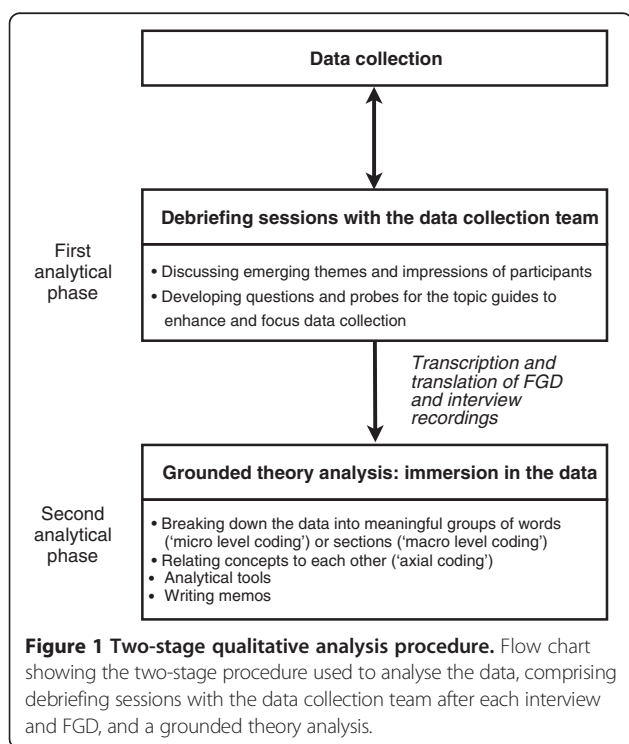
Data collection

First analytical phase

Debriefing sessions with the data collection team

• Discussing emerging themes and impressions of participants
• Developing questions and probes for the topic guides to enhance and focus data collection

Transcription and translation of FGD and interview recordings

Second analytical phase

Grounded theory analysis: immersion in the data

• Breaking down the data into meaningful groups of words ('micro level coding') or sections ('macro level coding')
• Relating concepts to each other ('axial coding')
• Analytical tools
• Writing memos

**Figure 1 Two-stage qualitative analysis procedure.** Flow chart showing the two-stage procedure used to analyse the data, comprising debriefing sessions with the data collection team after each interview and FGD, and a grounded theory analysis.